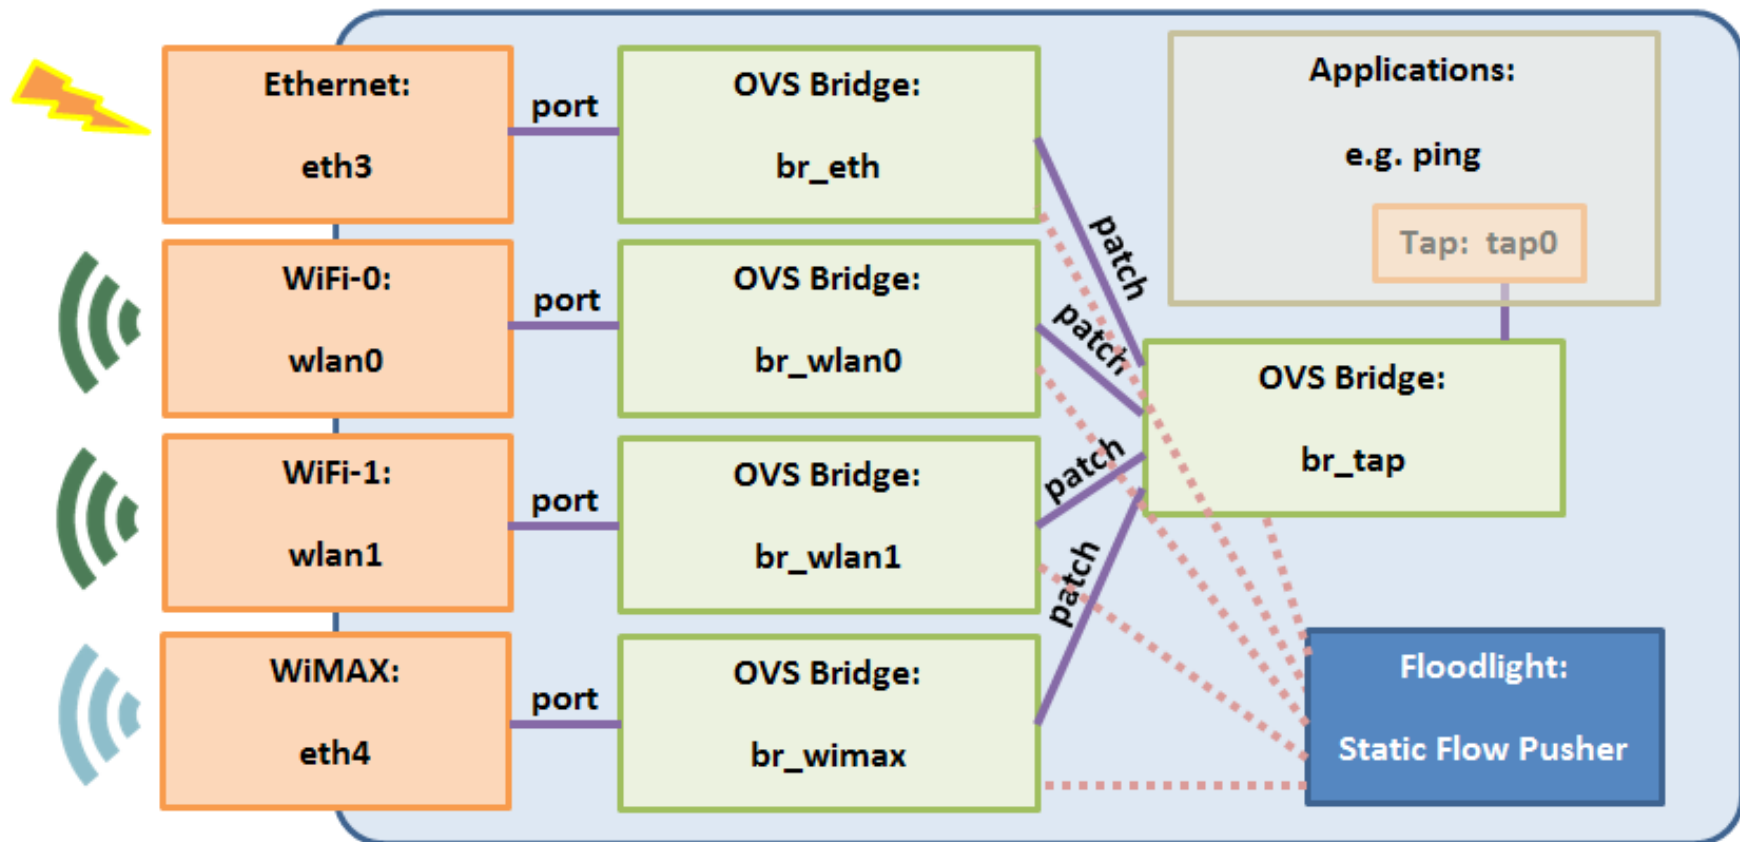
Ethernet:
eth3

port

OVS Bridge:
br_eth

Applications:
e.g. ping

Tap: tap0

WiFi-0:
wlan0

port

OVS Bridge:
br_wlan0

patch

patch

OVS Bridge:
br_tap

WiFi-1:
wlan1

port

OVS Bridge:
br_wlan1

patch

patch

WiMAX:
eth4

port

OVS Bridge:
br_wimax

Floodlight:
Static Flow Pusher